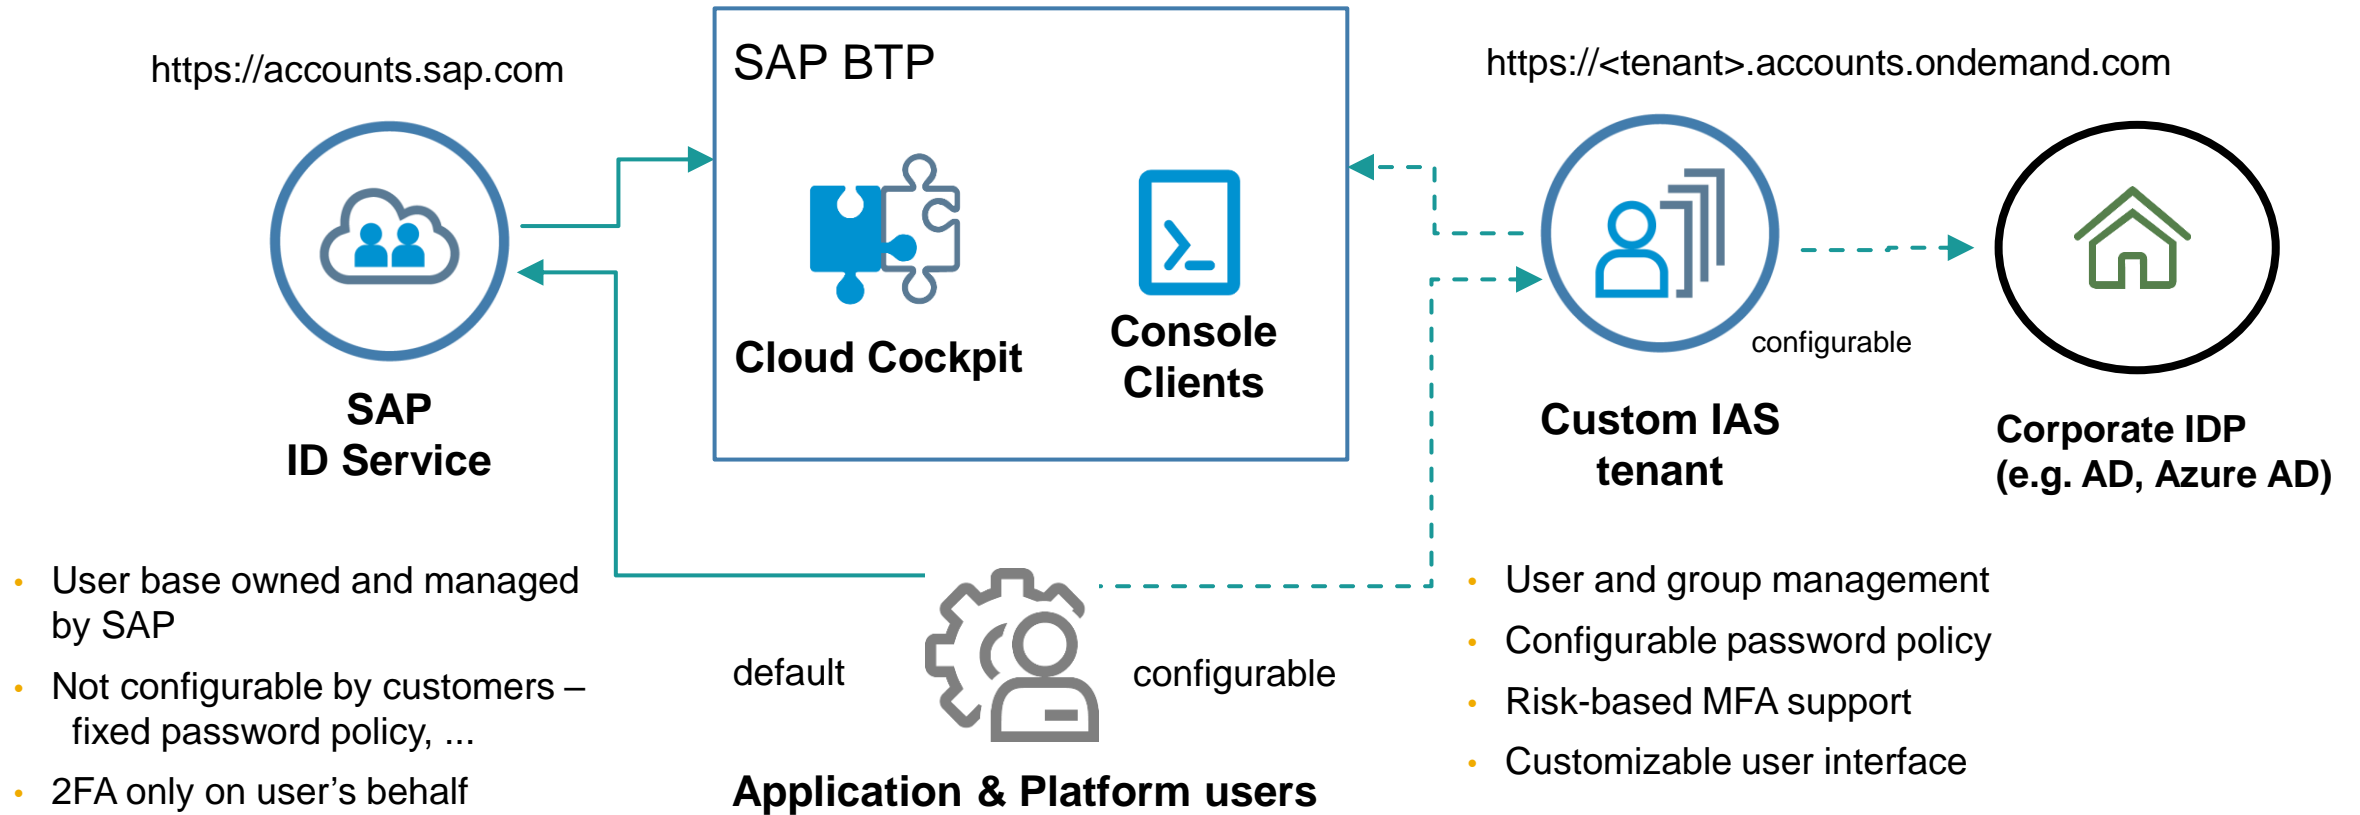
https://accounts.sap.com

SAP BTP

https://<tenant>.accounts.ondemand.com

Cloud Cockpit

Console Clients

SAP ID Service

Custom IAS tenant

configurable

Corporate IDP (e.g. AD, Azure AD)

- User base owned and managed by SAP
- Not configurable by customers – fixed password policy, ...
- 2FA only on user's behalf

default

configurable

Application & Platform users

- User and group management
- Configurable password policy
- Risk-based MFA support
- Customizable user interface